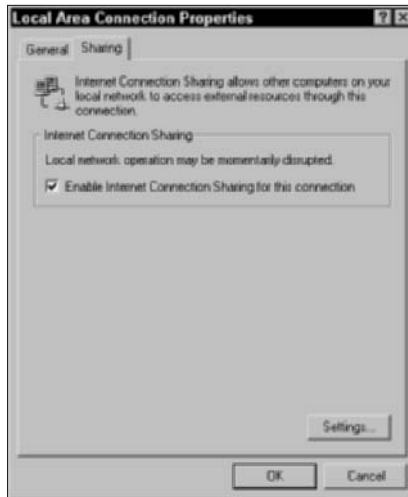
Local Area Connection Properties

?
X

General
Sharing

Internet Connection Sharing allows other computers on your local network to access external resources through this connection.

Internet Connection Sharing

Local network operation may be momentarily disrupted.

☑ Enable Internet Connection Sharing for this connection

Settings...

OK
Cancel